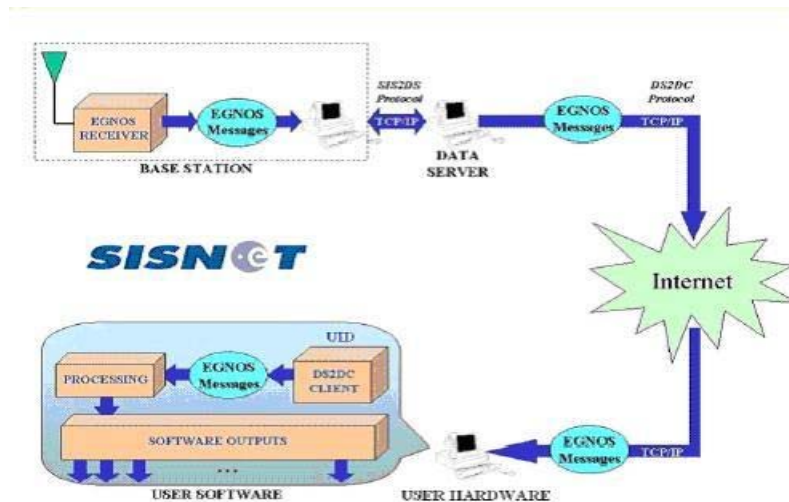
EGNOS RECEIVER

EGNOS Messages

SIS2DS Protocol

TCP/IP

DATA SERVER

EGNOS Messages

DS2DC Protocol

TCP/IP

BASE STATION

SISNET

Internet

UID

PROCESSING

EGNOS Messages

DS2DC CLIENT

SOFTWARE OUTPUTS

...

EGNOS Messages

TCP/IP

USER SOFTWARE

USER HARDWARE